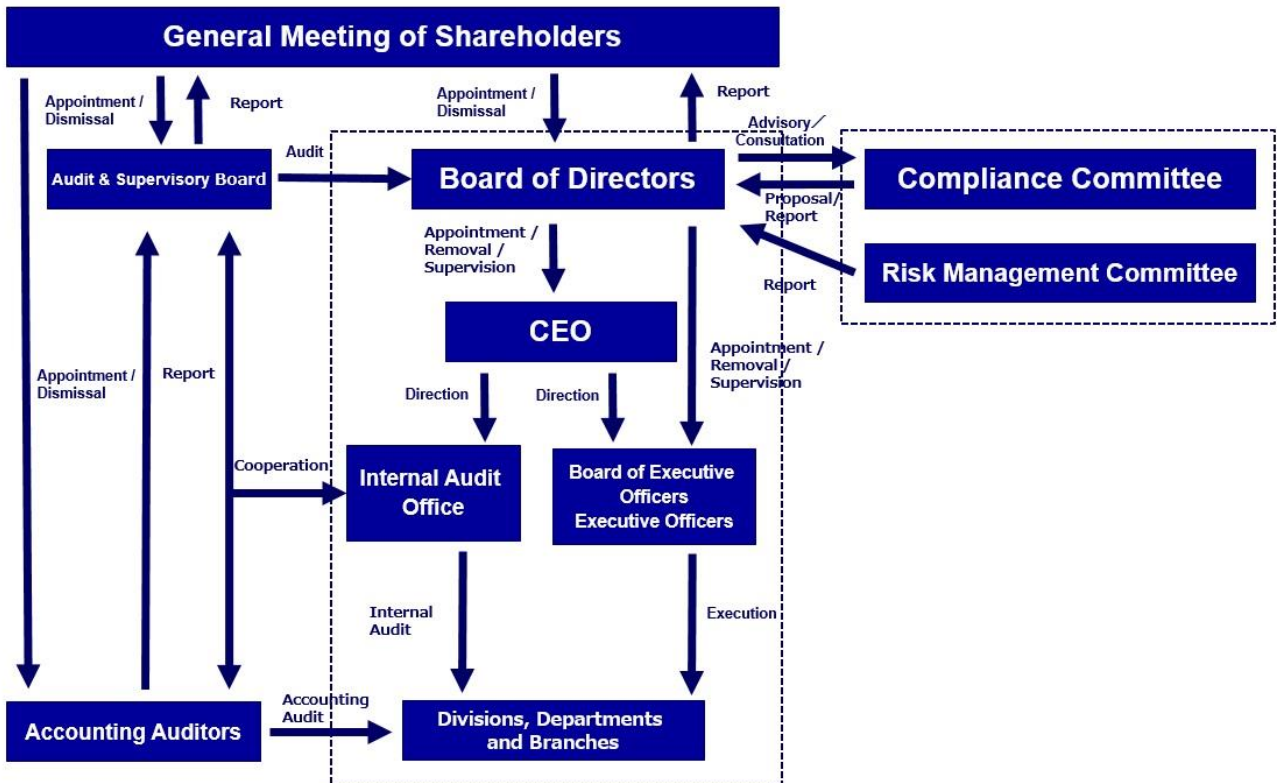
General Meeting of Shareholders

Appointment / Dismissal

Report

Appointment / Dismissal

Report

Advisory／Consultation

Audit

Audit & Supervisory Board

Board of Directors

Compliance Committee

Proposal/Report

Appointment / Removal / Supervision

Report

Risk Management Committee

CEO

Appointment / Removal / Supervision

Appointment / Dismissal

Report

Direction

Direction

Cooperation

Internal Audit Office

Board of Executive Officers Executive Officers

Internal Audit

Execution

Accounting Audit

Accounting Auditors

Divisions, Departments and Branches